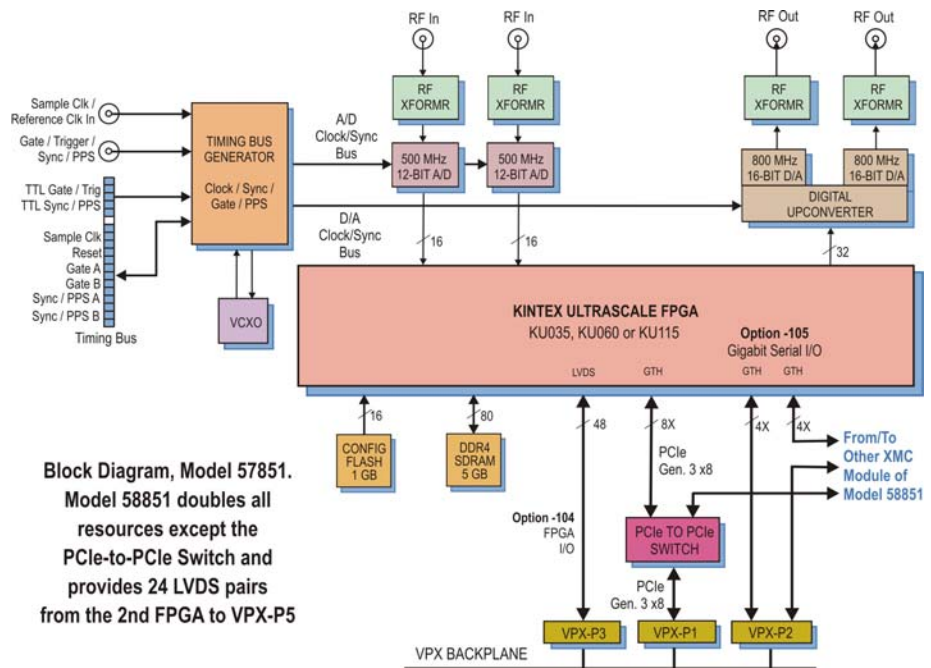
RF In
RF In
RF Out
RF Out

Sample Clk / Reference Clk In
Gate / Trigger / Sync / PPS
TTL Gate / Trig
TTL Sync / PPS
Sample Clk
Reset
Gate A
Gate B
Sync / PPS A
Sync / PPS B
Timing Bus

TIMING BUS GENERATOR
Clock / Sync / Gate / PPS

VCXO

A/D Clock/Sync Bus
D/A Clock/Sync Bus

RF XFORMR
RF XFORMR
500 MHz 12-BIT A/D
500 MHz 12-BIT A/D
16
16

RF XFORMR
RF XFORMR
800 MHz 16-BIT D/A
800 MHz 16-BIT D/A
DIGITAL UPCONVERTER
32

KINTEX ULTRASCALE FPGA
KU035, KU060 or KU115
Option -105
Gigabit Serial I/O
LVDS
GTH
GTH
GTH

16
CONFIG FLASH 1 GB
80
DDR4 SDRAM 5 GB

48
8X
4X
4X
PCIe Gen. 3 x8
From/To Other XMC Module of Model 58851

Block Diagram, Model 57851. Model 58851 doubles all resources except the PCIe-to-PCIe Switch and provides 24 LVDS pairs from the 2nd FPGA to VPX-P5

Option -104 FPGA I/O
PCIe TO PCIe SWITCH
PCIe Gen. 3 x8

VPX-P3
VPX-P1
VPX-P2
VPX BACKPLANE